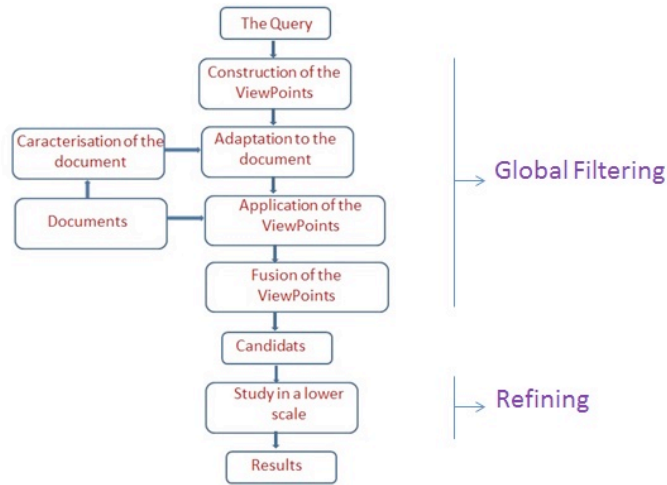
The Query

Construction of the ViewPoints

Caracterisation of the document

Adaptation to the document

Documents

Application of the ViewPoints

Fusion of the ViewPoints

Candidats

Study in a lower scale

Results

Global Filtering

Refining